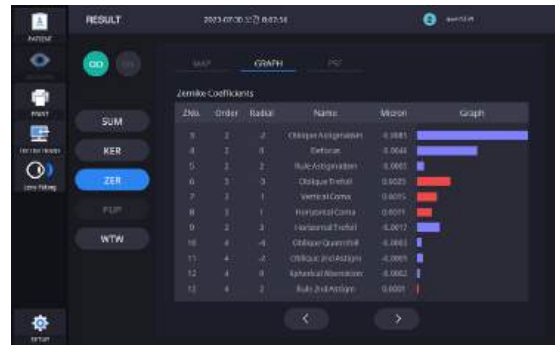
PATIENT

RESULT

2023.07.30 오전 8:02:56

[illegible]

OD

OS

PRINT

SUM

KER

ZER

PUP

WTW

MAP

GRAPH

PSF

Zernike Coefficients

| ZNo. | Order | Radial | Name | Micron | Graph |
|---|---|---|---|---|---|
| 3 | 2 | -2 | Oblique Astigmatism | -0.0885 | |
| 4 | 2 | 0 | Defocus | -0.0648 | |
| 5 | 2 | 2 | Rule Astigmatism | -0.0067 | |
| 6 | 3 | -3 | Oblique Trefoil | 0.0025 | |
| 7 | 3 | -1 | Vertical Coma | 0.0075 | |
| 8 | 3 | 1 | Horizontal Coma | 0.0011 | |
| 9 | 3 | 3 | Horizontal Trefoil | -0.0012 | |
| 10 | 4 | -4 | Oblique Quatrefoil | -0.0003 | |
| 11 | 4 | -2 | Oblique 2nd Astigm | -0.0005 | |
| 12 | 4 | 0 | Spherical Aberration | -0.0002 | |
| 13 | 4 | 2 | Rule 2nd Astigm | 0.0001 | |

Ker Ker Reader

Lens Fitting

SETUP